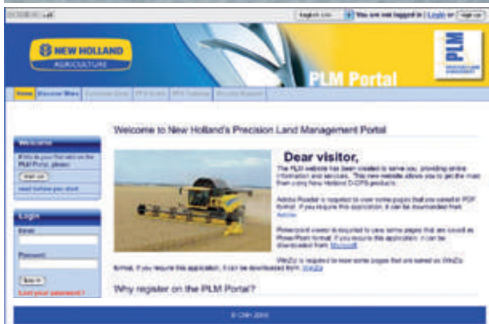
English (US) | You are not logged in | Login or Sign up

NEW HOLLAND AGRICULTURE

PLM

PLM Portal

Home | Discover More | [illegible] | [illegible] | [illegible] | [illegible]

Welcome

If this is your first visit on the PLM Portal, please:

Start visit

read before you start

Login

Email:

Password:

Log in

Lost your password?

Welcome to New Holland's Precision Land Management Portal

Dear visitor,

The PLM website has been created to serve you, providing online information and services. This new website allows you to get the most from using New Holland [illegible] products.

Adobe Reader is required to view some pages that are saved in PDF format. If you require this application, it can be downloaded from Adobe.

Powerpoint viewer is required to view some pages that are saved as PowerPoint format. If you require this application, it can be downloaded from Microsoft.

WinZip is required to view some files that are saved as WinZip format. If you require this application, it can be downloaded from: WinZip

Why register on the PLM Portal?

© CNH 2010